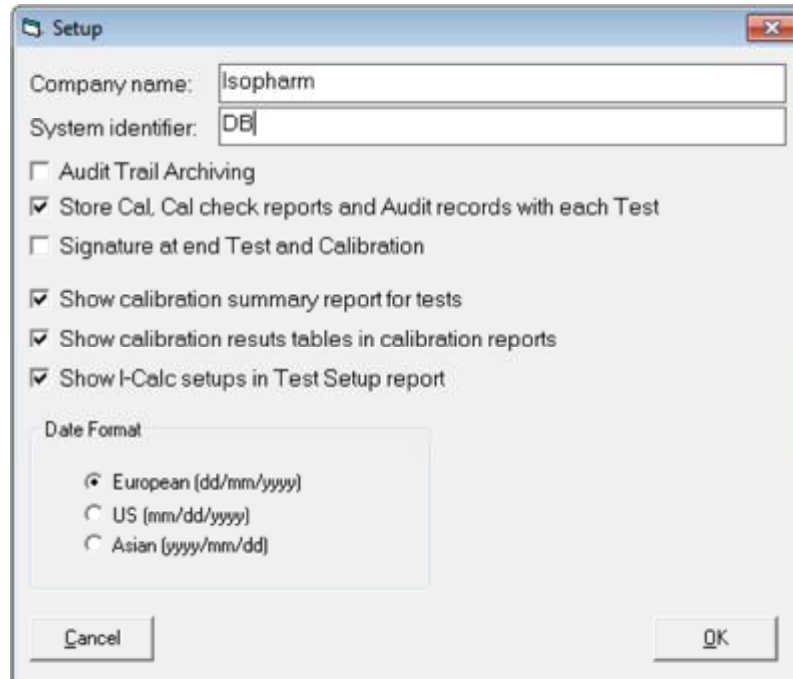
Setup

Company name: Isopharm

System identifier: DB

Audit Trail Archiving

Store Cal, Cal check reports and Audit records with each Test

Signature at end Test and Calibration

Show calibration summary report for tests

Show calibration resuts tables in calibration reports

Show I-Calc setups in Test Setup report

Date Format

European (dd/mm/yyyy)

US (mm/dd/yyyy)

Asian (yyyy/mm/dd)

Cancel

OK